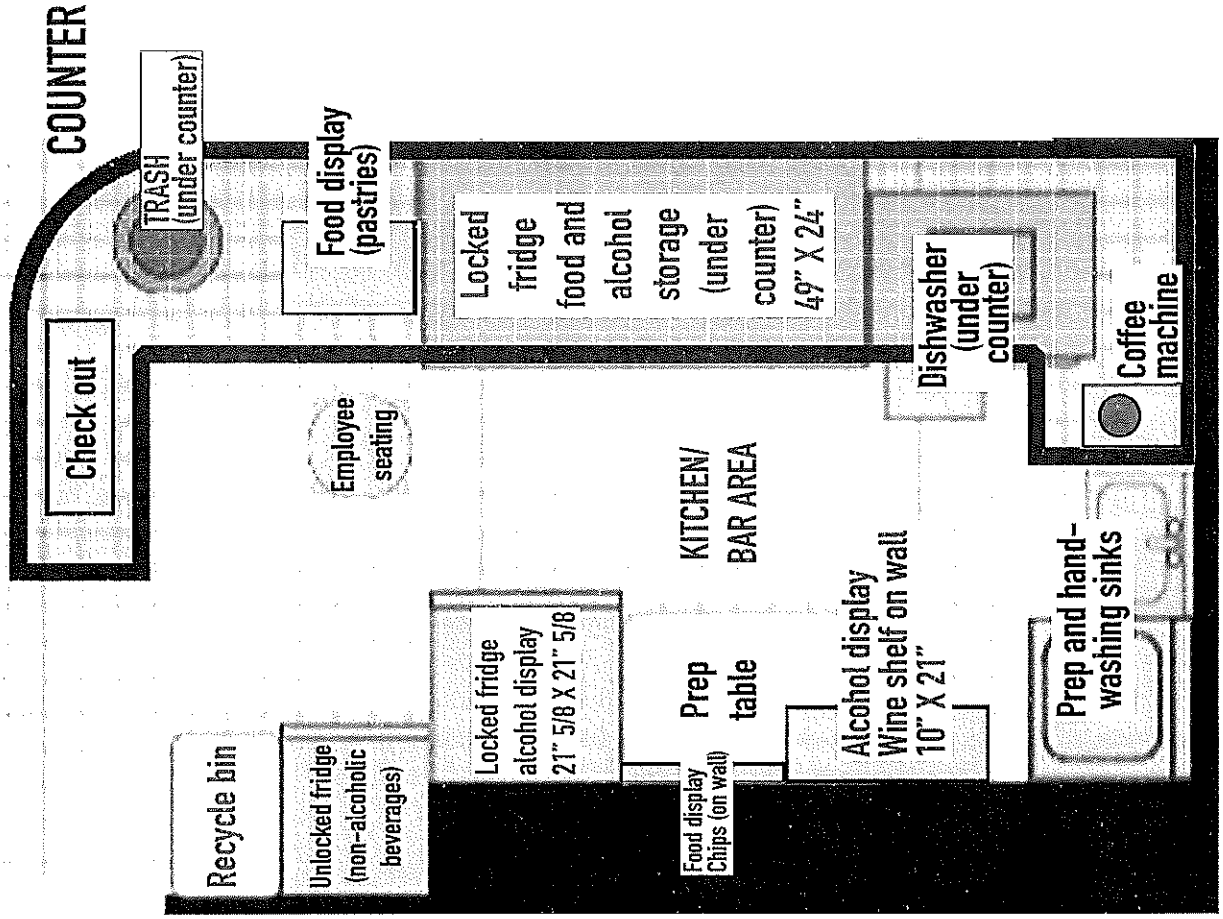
COUNTER

TRASH (under counter)

Food display (pastries)

Locked fridge food and alcohol storage (under counter) 49" X 24"

Dishwasher (under counter)

Coffee machine

Check out

Employee seating

KITCHEN/ BAR AREA

Prep and hand-washing sinks

Locked fridge alcohol display 21" 5/8 X 21" 5/8

Prep table

Alcohol display Wine shelf on wall 10" X 21"

Food display Chips (on wall)

Recycle bin

Unlocked fridge (non-alcoholic beverages)